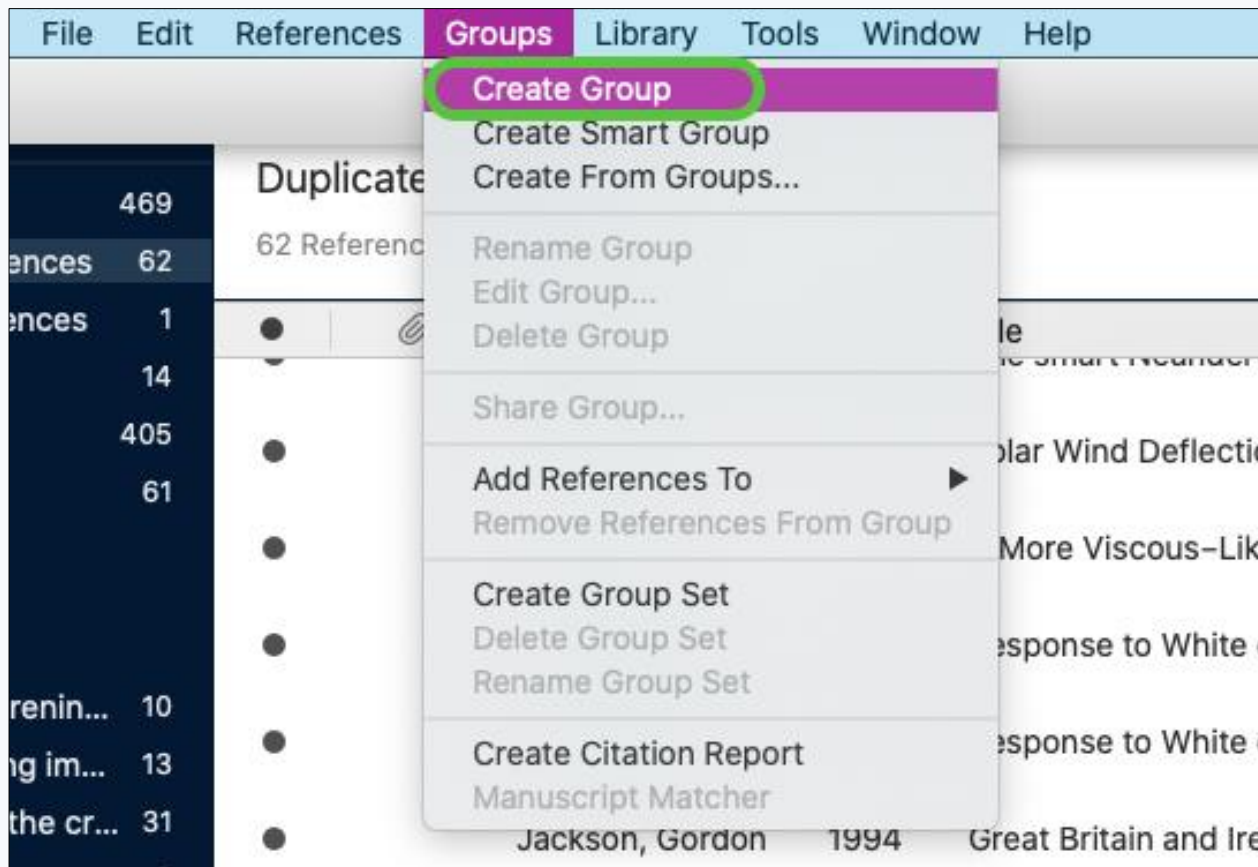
File Edit References Groups Library Tools Window Help

Create Group
Create Smart Group
Create From Groups...

Rename Group
Edit Group...
Delete Group

Share Group...

Add References To
Remove References From Group

Create Group Set
Delete Group Set
Rename Group Set

Create Citation Report
Manuscript Matcher

Duplicate
62 Referenc

469
ences 62
ences 1
14
405
61
renin... 10
ng im... 13
the cr... 31

le
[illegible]
olar Wind Deflecti
More Viscous–Lik
esponse to White
esponse to White
Jackson, Gordon 1994 Great Britain and Ire